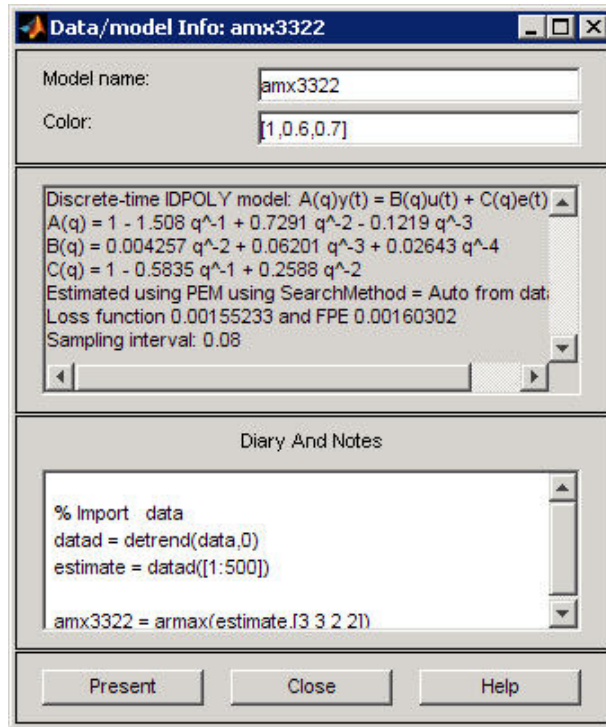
Data/model Info: amx3322

Model name: amx3322

Color: [1,0.6,0.7]

Discrete-time IDPOLY model: A(q)y(t) = B(q)u(t) + C(q)e(t)
A(q) = 1 - 1.508 q^-1 + 0.7291 q^-2 - 0.1219 q^-3
B(q) = 0.004257 q^-2 + 0.06201 q^-3 + 0.02643 q^-4
C(q) = 1 - 0.5835 q^-1 + 0.2588 q^-2
Estimated using PEM using SearchMethod = Auto from dat
Loss function 0.00155233 and FPE 0.00160302
Sampling interval: 0.08

Diary And Notes

% Import data
datad = detrend(data,0)
estimate = datad([1:500])

amx3322 = armax(estimate,[3 3 2 2])

Present Close Help